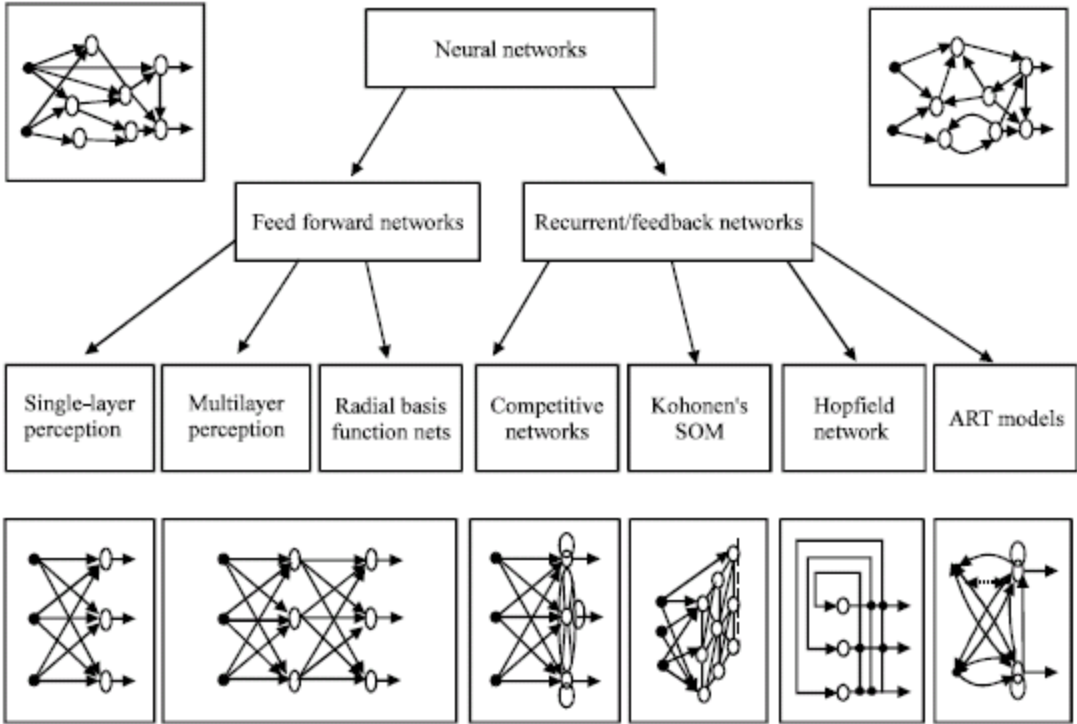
Neural networks

Feed forward networks

Recurrent/feedback networks

Single-layer perception

Multilayer perception

Radial basis function nets

Competitive networks

Kohonen's SOM

Hopfield network

ART models